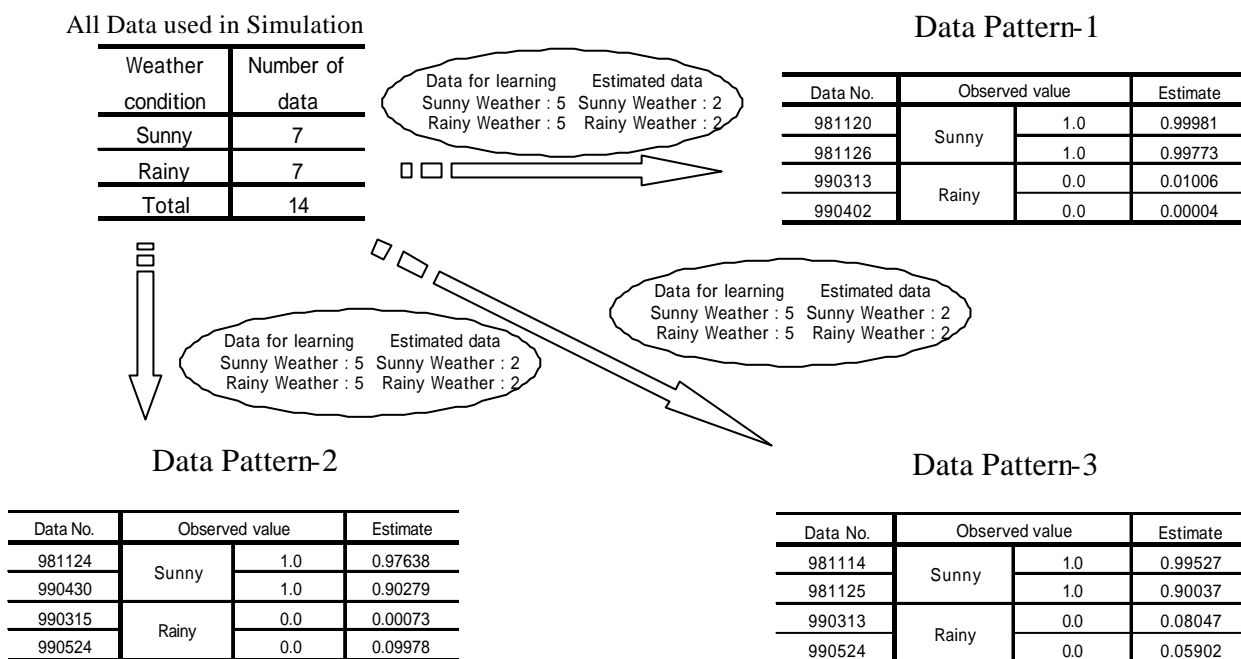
All Data used in Simulation

| Weather condition | Number of data |
|---|---|
| Sunny | 7 |
| Rainy | 7 |
| Total | 14 |

Data for learning Estimated data
Sunny Weather : 5 Sunny Weather : 2
Rainy Weather : 5 Rainy Weather : 2

Data Pattern-1

| Data No. | Observed value | | Estimate |
|---|---|---|---|
| 981120 | Sunny | 1.0 | 0.99981 |
| 981126 | | 1.0 | 0.99773 |
| 990313 | Rainy | 0.0 | 0.01006 |
| 990402 | | 0.0 | 0.00004 |

Data for learning Estimated data
Sunny Weather : 5 Sunny Weather : 2
Rainy Weather : 5 Rainy Weather : 2

Data for learning Estimated data
Sunny Weather : 5 Sunny Weather : 2
Rainy Weather : 5 Rainy Weather : 2

Data Pattern-2

| Data No. | Observed value | | Estimate |
|---|---|---|---|
| 981124 | Sunny | 1.0 | 0.97638 |
| 990430 | | 1.0 | 0.90279 |
| 990315 | Rainy | 0.0 | 0.00073 |
| 990524 | | 0.0 | 0.09978 |

Data Pattern-3

| Data No. | Observed value | | Estimate |
|---|---|---|---|
| 981114 | Sunny | 1.0 | 0.99527 |
| 981125 | | 1.0 | 0.90037 |
| 990313 | Rainy | 0.0 | 0.08047 |
| 990524 | | 0.0 | 0.05902 |